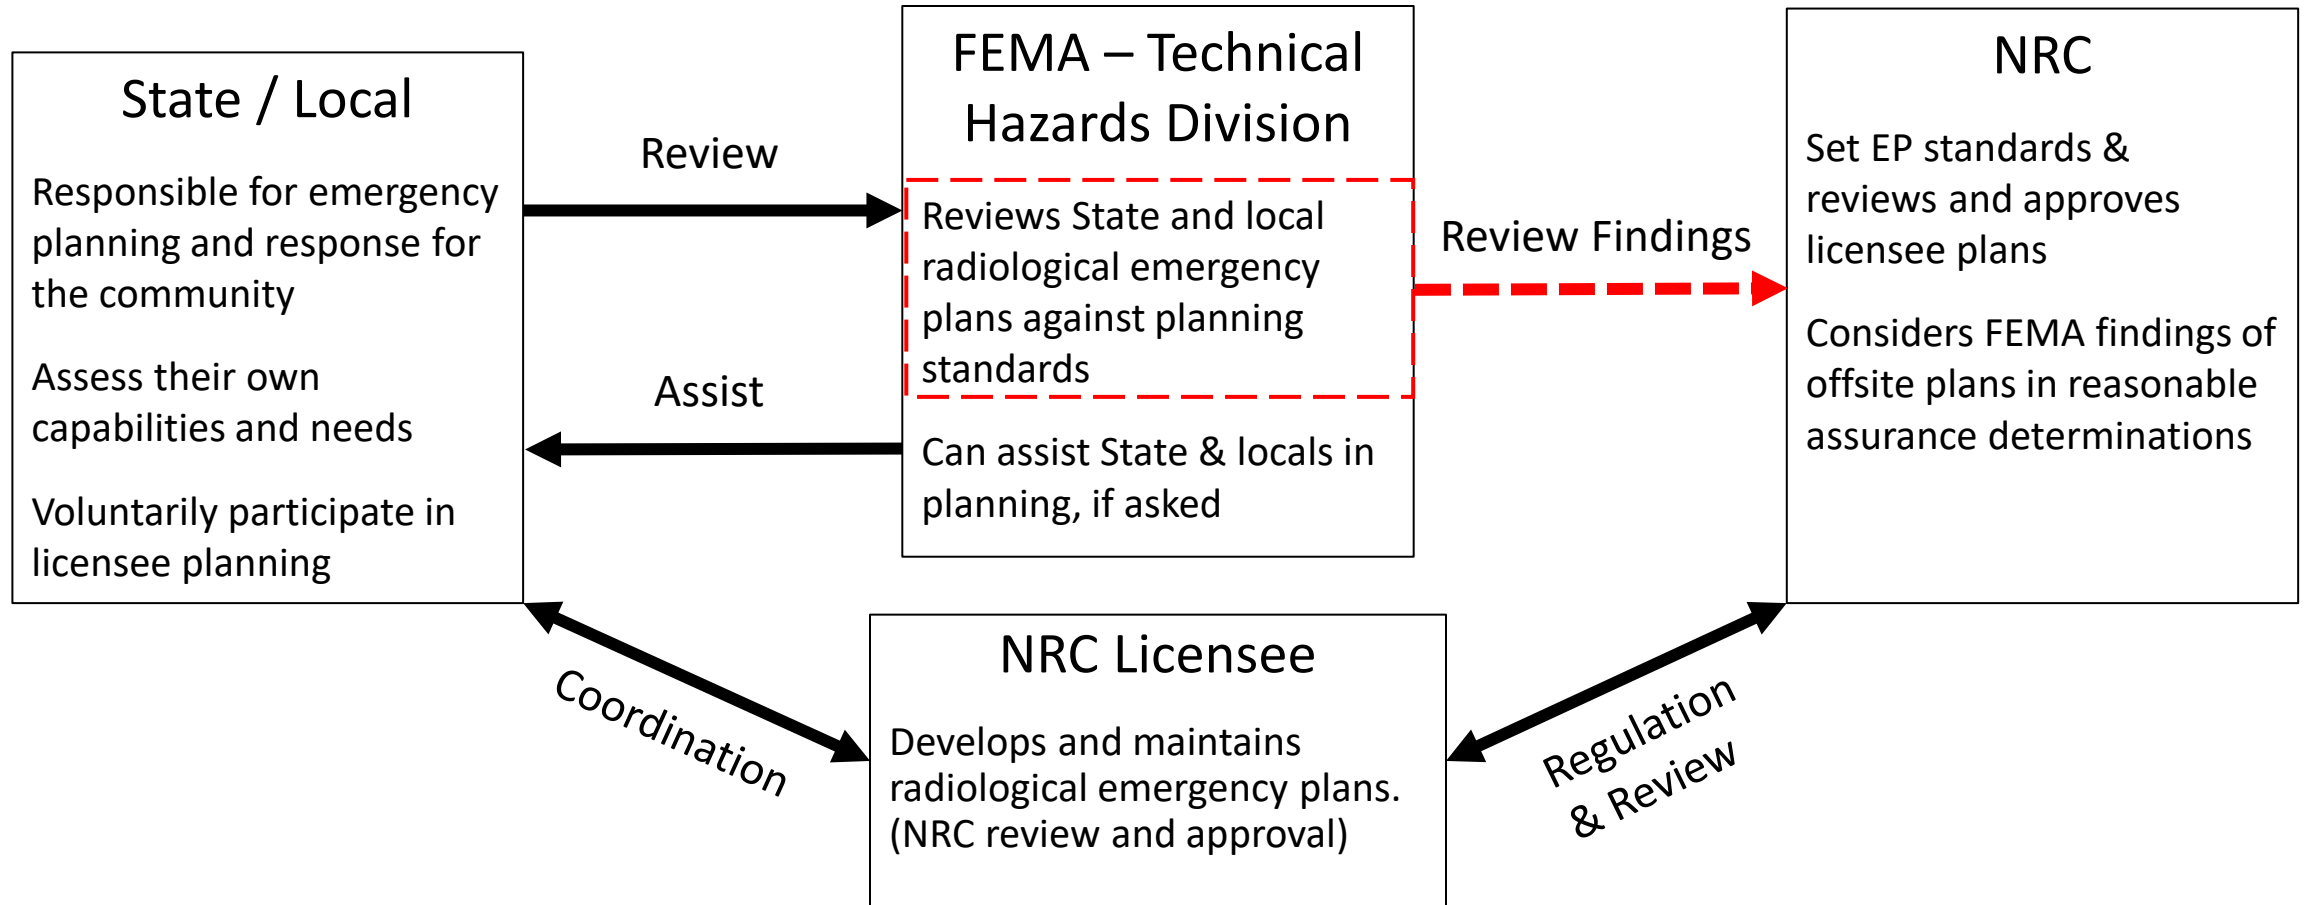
State / Local

Responsible for emergency planning and response for the community

Assess their own capabilities and needs

Voluntarily participate in licensee planning

Review

Assist

FEMA – Technical Hazards Division

Reviews State and local radiological emergency plans against planning standards

Can assist State & locals in planning, if asked

Review Findings

NRC

Set EP standards & reviews and approves licensee plans

Considers FEMA findings of offsite plans in reasonable assurance determinations

Coordination

NRC Licensee

Develops and maintains radiological emergency plans. (NRC review and approval)

Regulation & Review